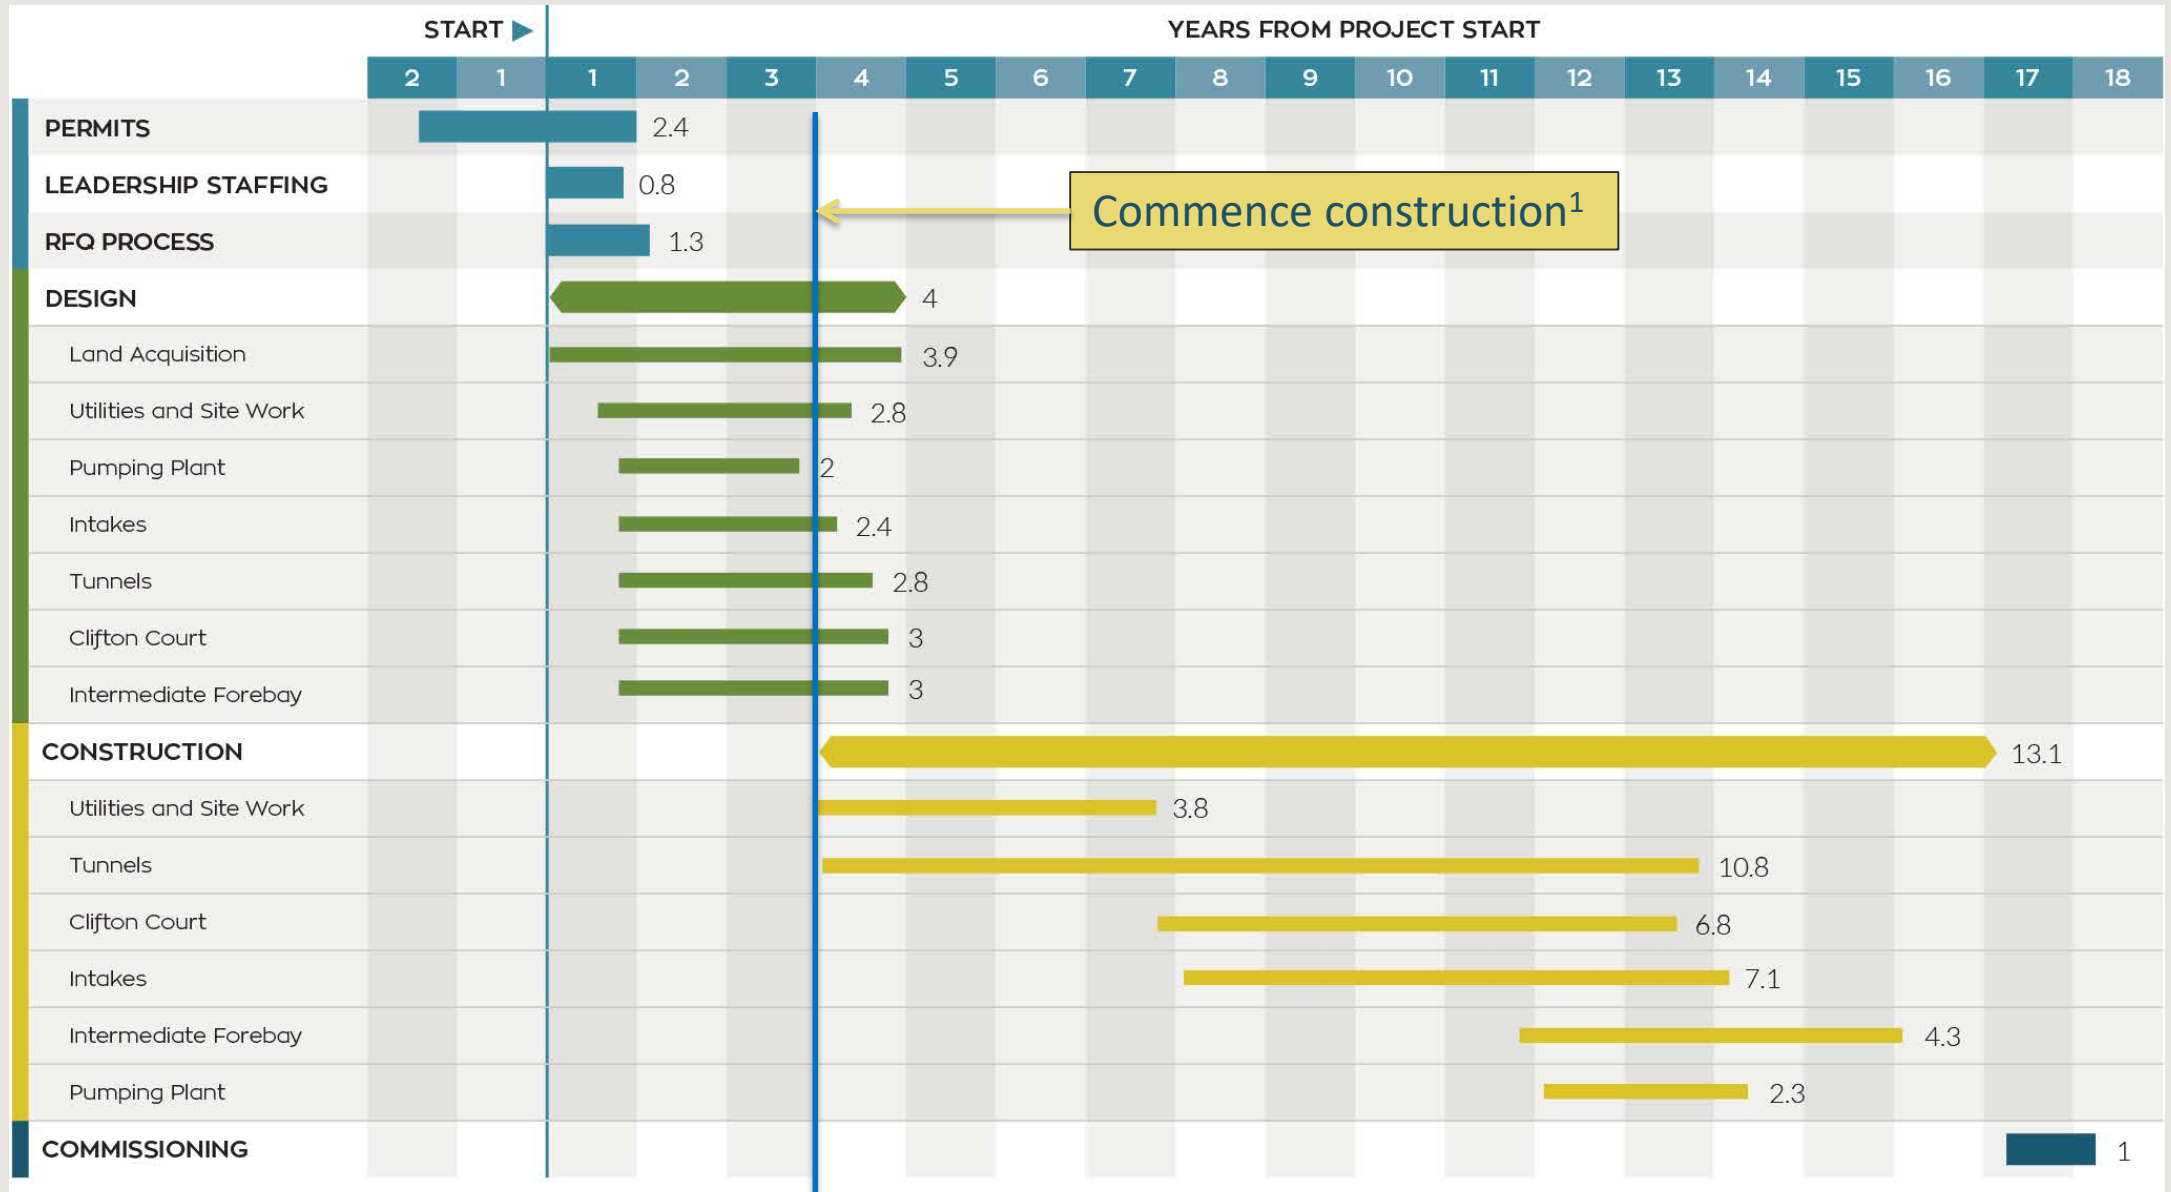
START ▶ YEARS FROM PROJECT START

2 1 1 2 3 4 5 6 7 8 9 10 11 12 13 14 15 16 17 18

PERMITS 2.4
LEADERSHIP STAFFING 0.8
RFQ PROCESS 1.3
DESIGN 4
Land Acquisition 3.9
Utilities and Site Work 2.8
Pumping Plant 2
Intakes 2.4
Tunnels 2.8
Clifton Court 3
Intermediate Forebay 3
CONSTRUCTION 13.1
Utilities and Site Work 3.8
Tunnels 10.8
Clifton Court 6.8
Intakes 7.1
Intermediate Forebay 4.3
Pumping Plant 2.3
COMMISSIONING 1

Commence construction$^1$